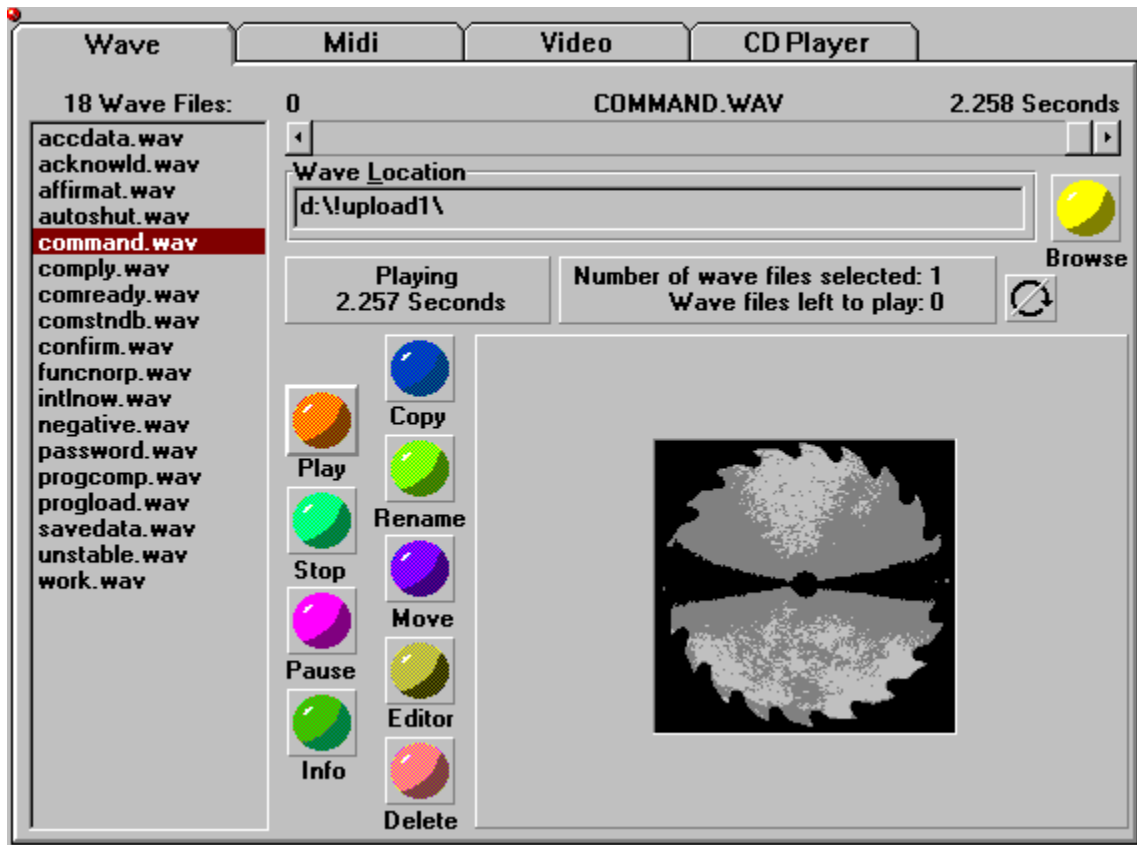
Wave
Midi
Video
CD Player

18 Wave Files:

accdata.wav
acknowld.wav
affirmat.wav
autoshut.wav
command.wav
comply.wav
comready.wav
comstndb.wav
confirm.wav
funcnorp.wav
intlnow.wav
negative.wav
password.wav
progcomp.wav
progload.wav
savedata.wav
unstable.wav
work.wav

0
COMMAND.WAV
2.258 Seconds

Wave Location
d:\!upload1\

Browse

Playing
2.257 Seconds

Number of wave files selected: 1
Wave files left to play: 0

Play
Stop
Pause
Info
Copy
Rename
Move
Editor
Delete